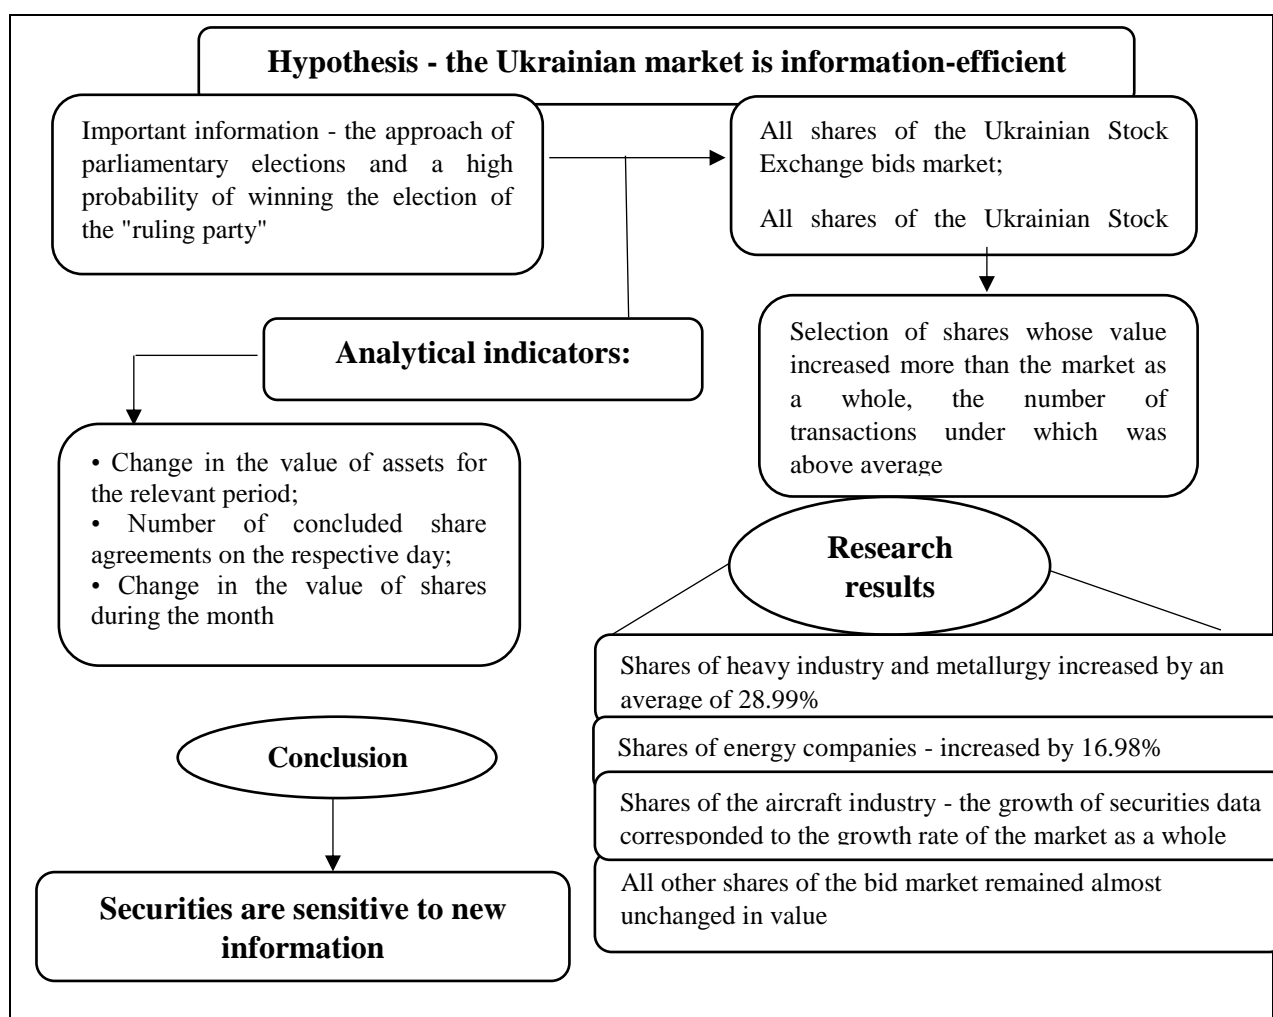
Hypothesis - the Ukrainian market is information-efficient

Important information - the approach of parliamentary elections and a high probability of winning the election of the "ruling party"

All shares of the Ukrainian Stock Exchange bids market;

All shares of the Ukrainian Stock

Selection of shares whose value increased more than the market as a whole, the number of transactions under which was above average

Analytical indicators:

• Change in the value of assets for the relevant period;
• Number of concluded share agreements on the respective day;
• Change in the value of shares during the month

Research results

Shares of heavy industry and metallurgy increased by an average of 28.99%

Shares of energy companies - increased by 16.98%

Shares of the aircraft industry - the growth of securities data corresponded to the growth rate of the market as a whole

All other shares of the bid market remained almost unchanged in value

Conclusion

Securities are sensitive to new information